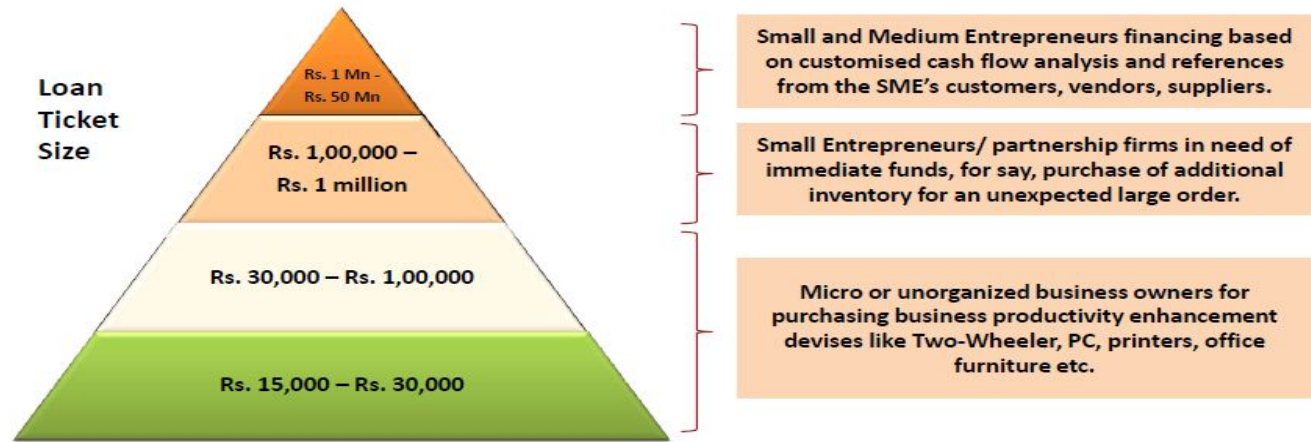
Loan Ticket Size

Rs. 1 Mn - Rs. 50 Mn

Rs. 1,00,000 – Rs. 1 million

Rs. 30,000 – Rs. 1,00,000

Rs. 15,000 – Rs. 30,000

Small and Medium Entrepreneurs financing based on customised cash flow analysis and references from the SME's customers, vendors, suppliers.

Small Entrepreneurs/ partnership firms in need of immediate funds, for say, purchase of additional inventory for an unexpected large order.

Micro or unorganized business owners for purchasing business productivity enhancement devises like Two-Wheeler, PC, printers, office furniture etc.